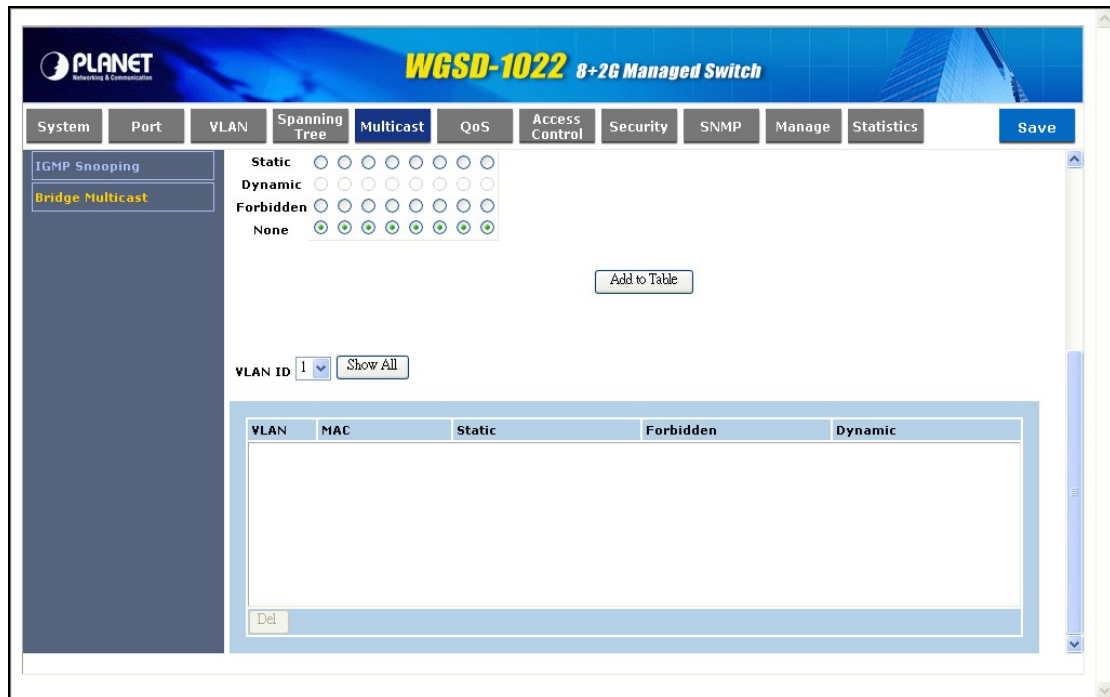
PLANET
Networking & Communication

WGSD-1022 8+2G Managed Switch

System | Port | VLAN | Spanning Tree | Multicast | QoS | Access Control | Security | SNMP | Manage | Statistics | Save

IGMP Snooping
Bridge Multicast

Static
Dynamic
Forbidden
None

Add to Table

VLAN ID 1 Show All

| VLAN | MAC | Static | Forbidden | Dynamic |
|---|---|---|---|---|

Del